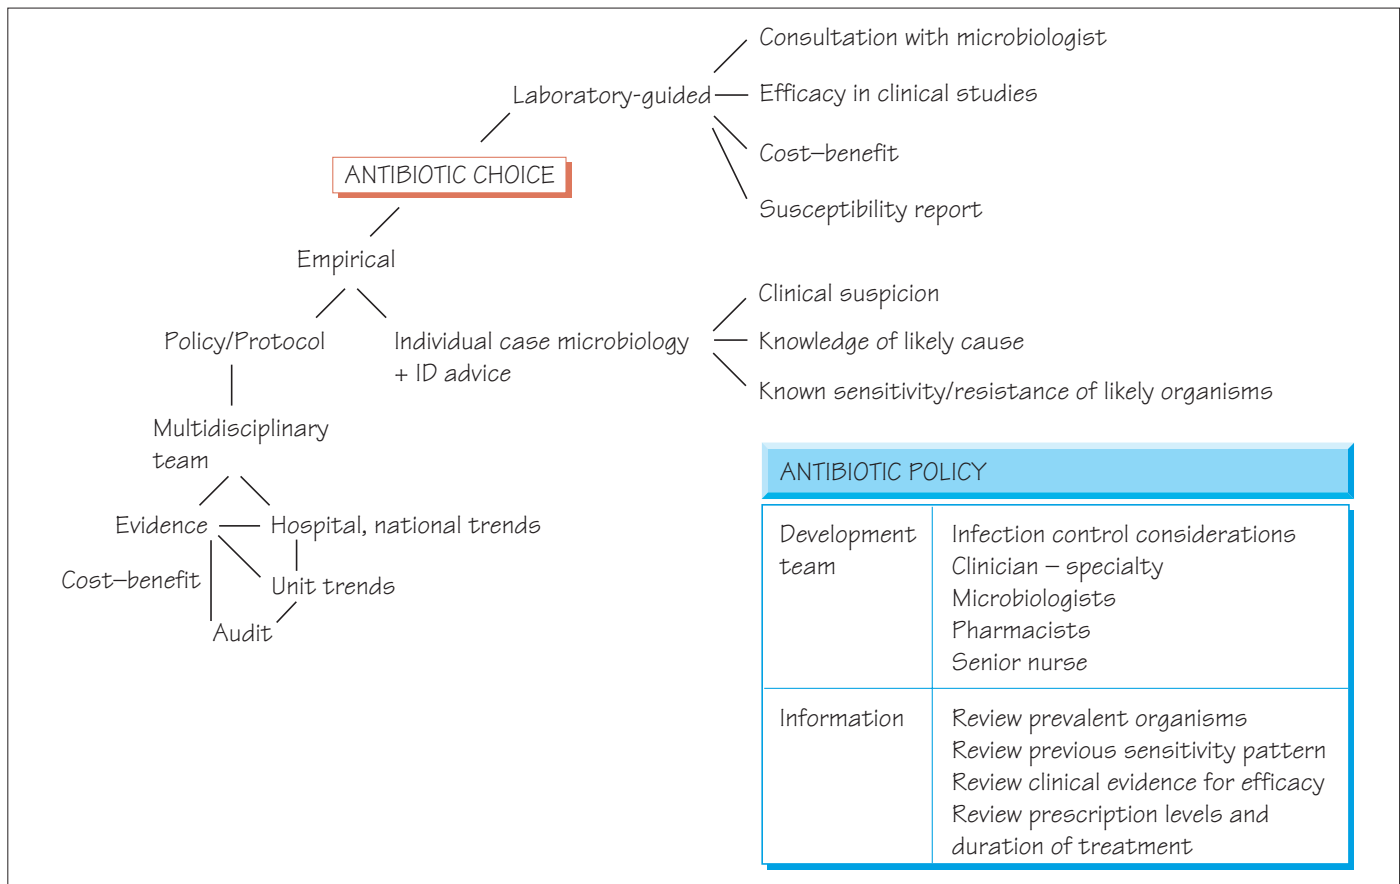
Consultation with microbiologist

Laboratory-guided

Efficacy in clinical studies

Cost–benefit

ANTIBIOTIC CHOICE

Susceptibility report

Empirical

Clinical suspicion

Policy/Protocol

Individual case microbiology + ID advice

Knowledge of likely cause

Known sensitivity/resistance of likely organisms

Multidisciplinary team

Evidence

Hospital, national trends

Cost–benefit

Unit trends

Audit

ANTIBIOTIC POLICY

| Development team | Infection control considerations<br>Clinician – specialty<br>Microbiologists<br>Pharmacists<br>Senior nurse |
|---|---|
| Information | Review prevalent organisms<br>Review previous sensitivity pattern<br>Review clinical evidence for efficacy<br>Review prescription levels and duration of treatment |